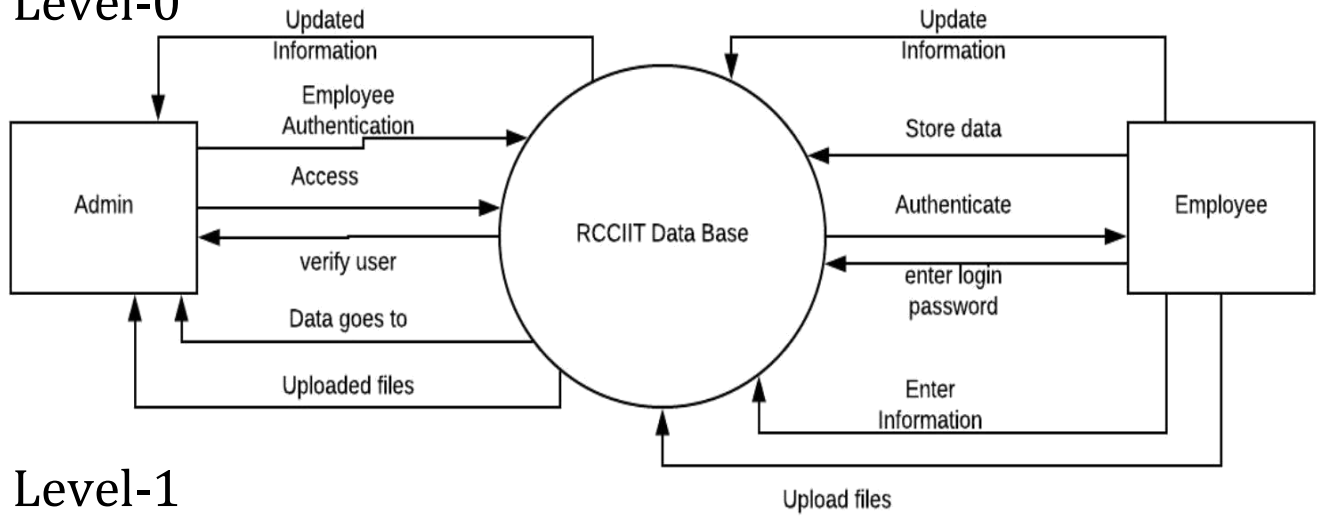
Level-0

Updated Information

Update Information

Employee Authentication

Store data

Access

Admin

RCCIIT Data Base

Authenticate

Employee

verify user

enter login password

Data goes to

Uploaded files

Enter Information

Level-1

Upload files